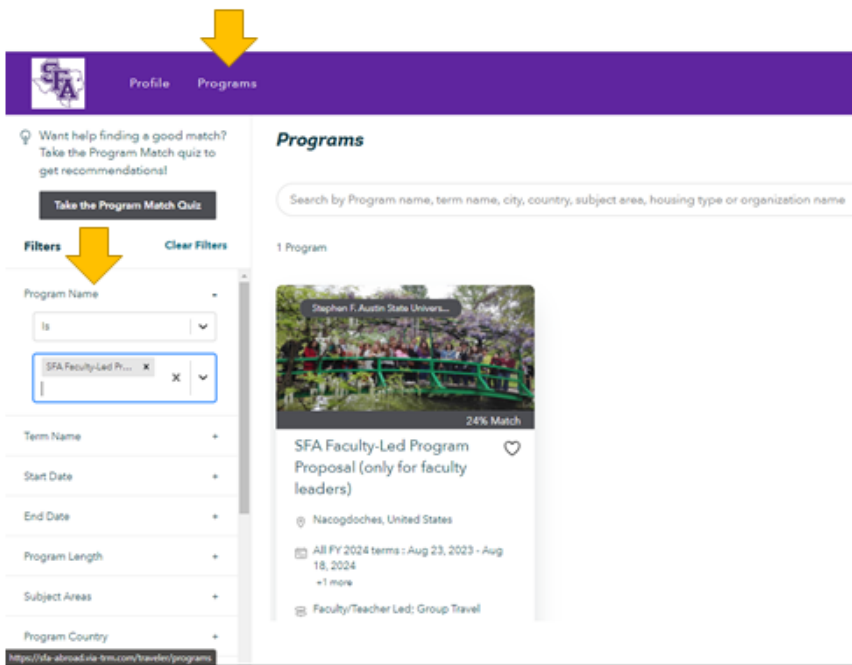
SFA

Profile Programs

Want help finding a good match? Take the Program Match quiz to get recommendations!

Take the Program Match Quiz

Filters Clear Filters

Program Name

Is

SFA Faculty-Led Pr... ×

Term Name +

Start Date +

End Date +

Program Length +

Subject Areas +

Program Country +

https://sfa-abroad.via-trm.com/traveler/programs

Programs

Search by Program name, term name, city, country, subject area, housing type or organization name

1 Program

Stephen F. Austin State Univers...

24% Match

SFA Faculty-Led Program Proposal (only for faculty leaders)

Nacogdoches, United States

All FY 2024 terms : Aug 23, 2023 - Aug 18, 2024
+1 more

Faculty/Teacher Led; Group Travel